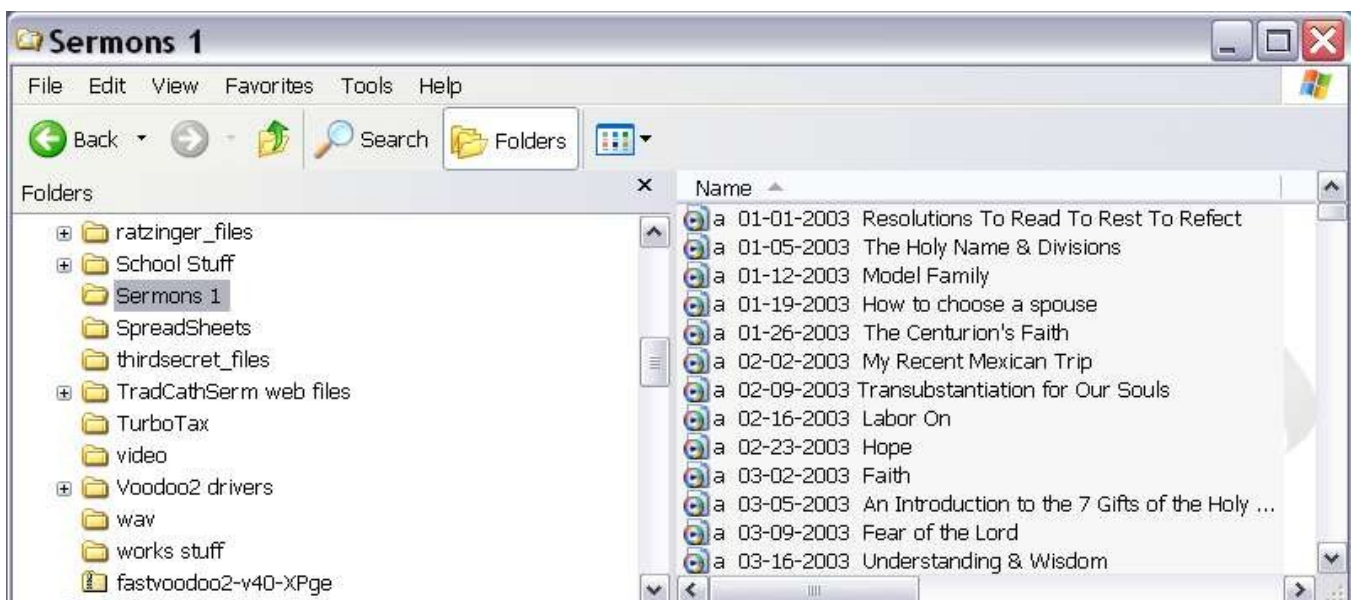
Sermons 1

File Edit View Favorites Tools Help

Back Search Folders

Folders

ratzinger_files
School Stuff
Sermons 1
SpreadSheets
thirdsecret_files
TradCathSerm web files
TurboTax
video
Voodoo2 drivers
wav
works stuff
fastvoodoo2-v40-XPge

Name

a 01-01-2003 Resolutions To Read To Rest To Refect
a 01-05-2003 The Holy Name & Divisions
a 01-12-2003 Model Family
a 01-19-2003 How to choose a spouse
a 01-26-2003 The Centurion's Faith
a 02-02-2003 My Recent Mexican Trip
a 02-09-2003 Transubstantiation for Our Souls
a 02-16-2003 Labor On
a 02-23-2003 Hope
a 03-02-2003 Faith
a 03-05-2003 An Introduction to the 7 Gifts of the Holy ...
a 03-09-2003 Fear of the Lord
a 03-16-2003 Understanding & Wisdom